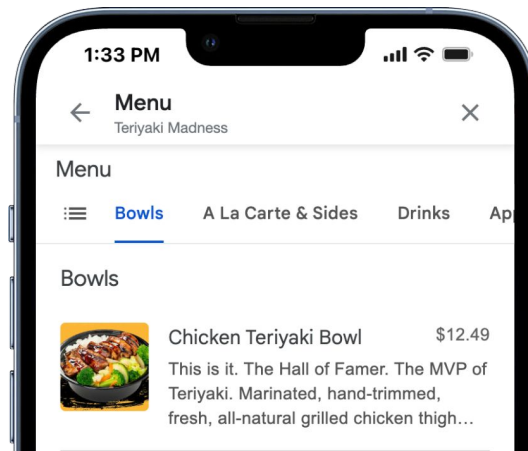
1:33 PM

Menu
Teriyaki Madness

Menu

Bowls A La Carte & Sides Drinks Ap

Bowls

Chicken Teriyaki Bowl $12.49
This is it. The Hall of Famer. The MVP of Teriyaki. Marinated, hand-trimmed, fresh, all-natural grilled chicken thigh...